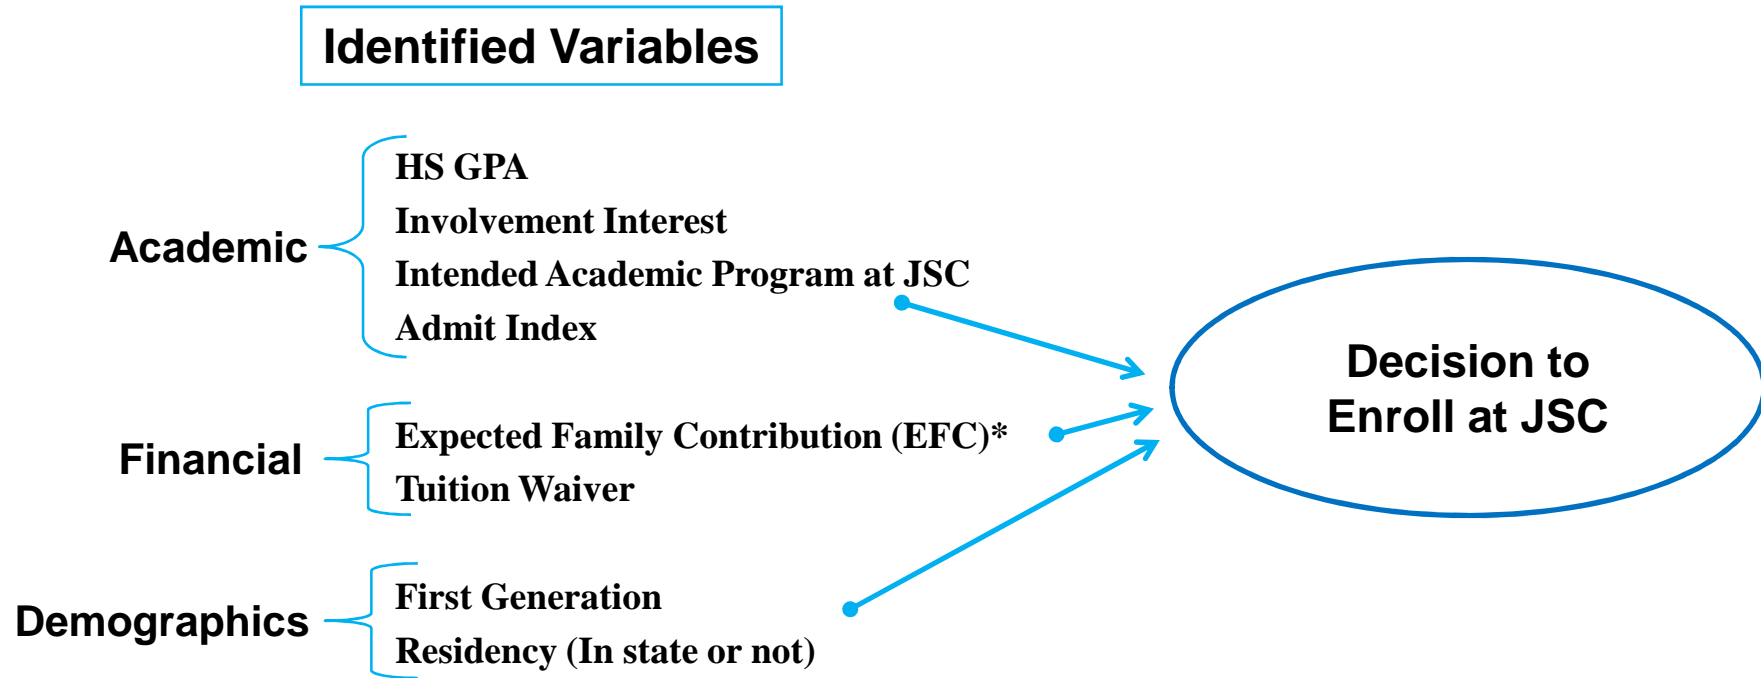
Identified Variables

Academic

HS GPA
Involvement Interest
Intended Academic Program at JSC
Admit Index

Financial

Expected Family Contribution (EFC)*
Tuition Waiver

Demographics

First Generation
Residency (In state or not)

Decision to Enroll at JSC